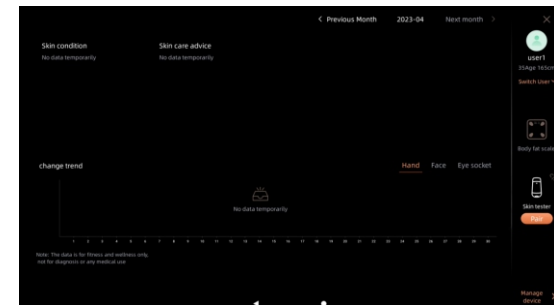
< Previous Month 2023-04 Next month >

Skin condition
No data temporarily

Skin care advice
No data temporarily

user1
35Age 165cm
Switch User

Body fat scale

change trend

Hand Face Eye socket

No data temporarily

1 2 3 4 5 6 7 8 9 10 11 12 13 14 15 16 17 18 19 20 21 22 23 24 25 26 27 28 29 30

Note: The data is for fitness and wellness only, not for diagnosis or any medical use

Skin tester
Pair

Manage device